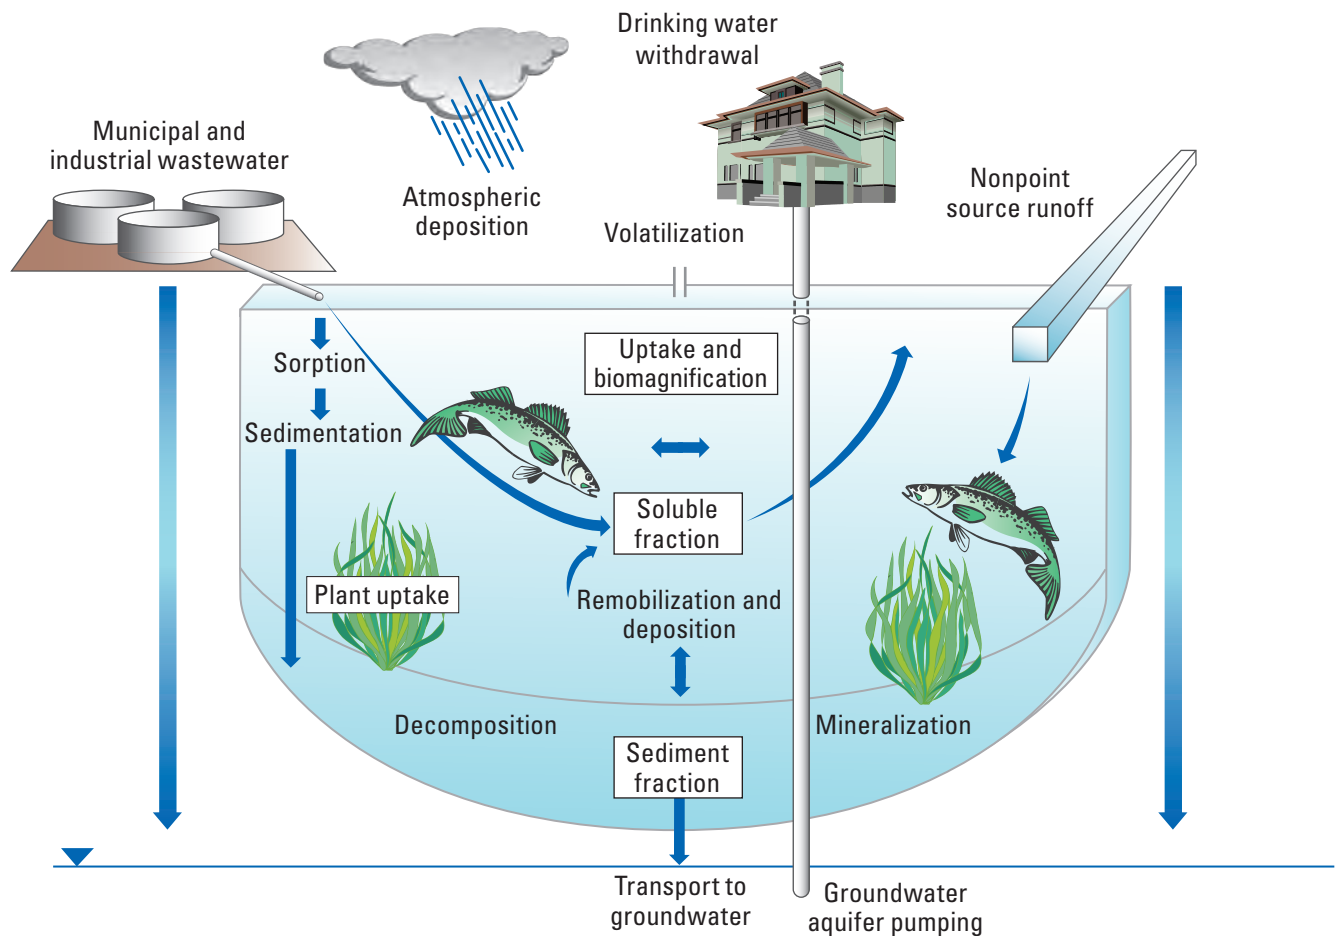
Drinking water withdrawal

Municipal and industrial wastewater

Atmospheric deposition

Volatilization

Nonpoint source runoff

Sorption

Uptake and biomagnification

Sedimentation

Soluble fraction

Plant uptake

Remobilization and deposition

Decomposition

Mineralization

Sediment fraction

Transport to groundwater

Groundwater aquifer pumping